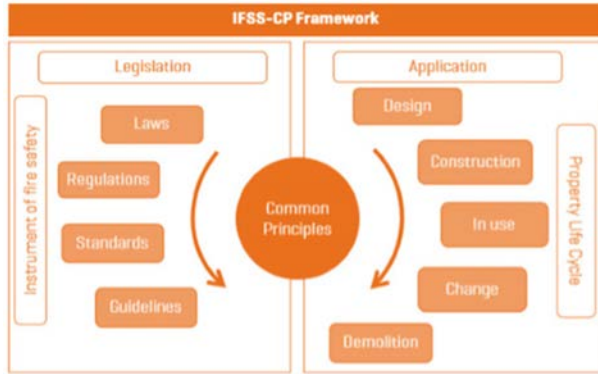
IFSS-CP Framework

Legislation

Instrument of fire safety

Laws

Regulations

Standards

Guidelines

Common Principles

Application

Design

Construction

In use

Change

Demolition

Property Life Cycle